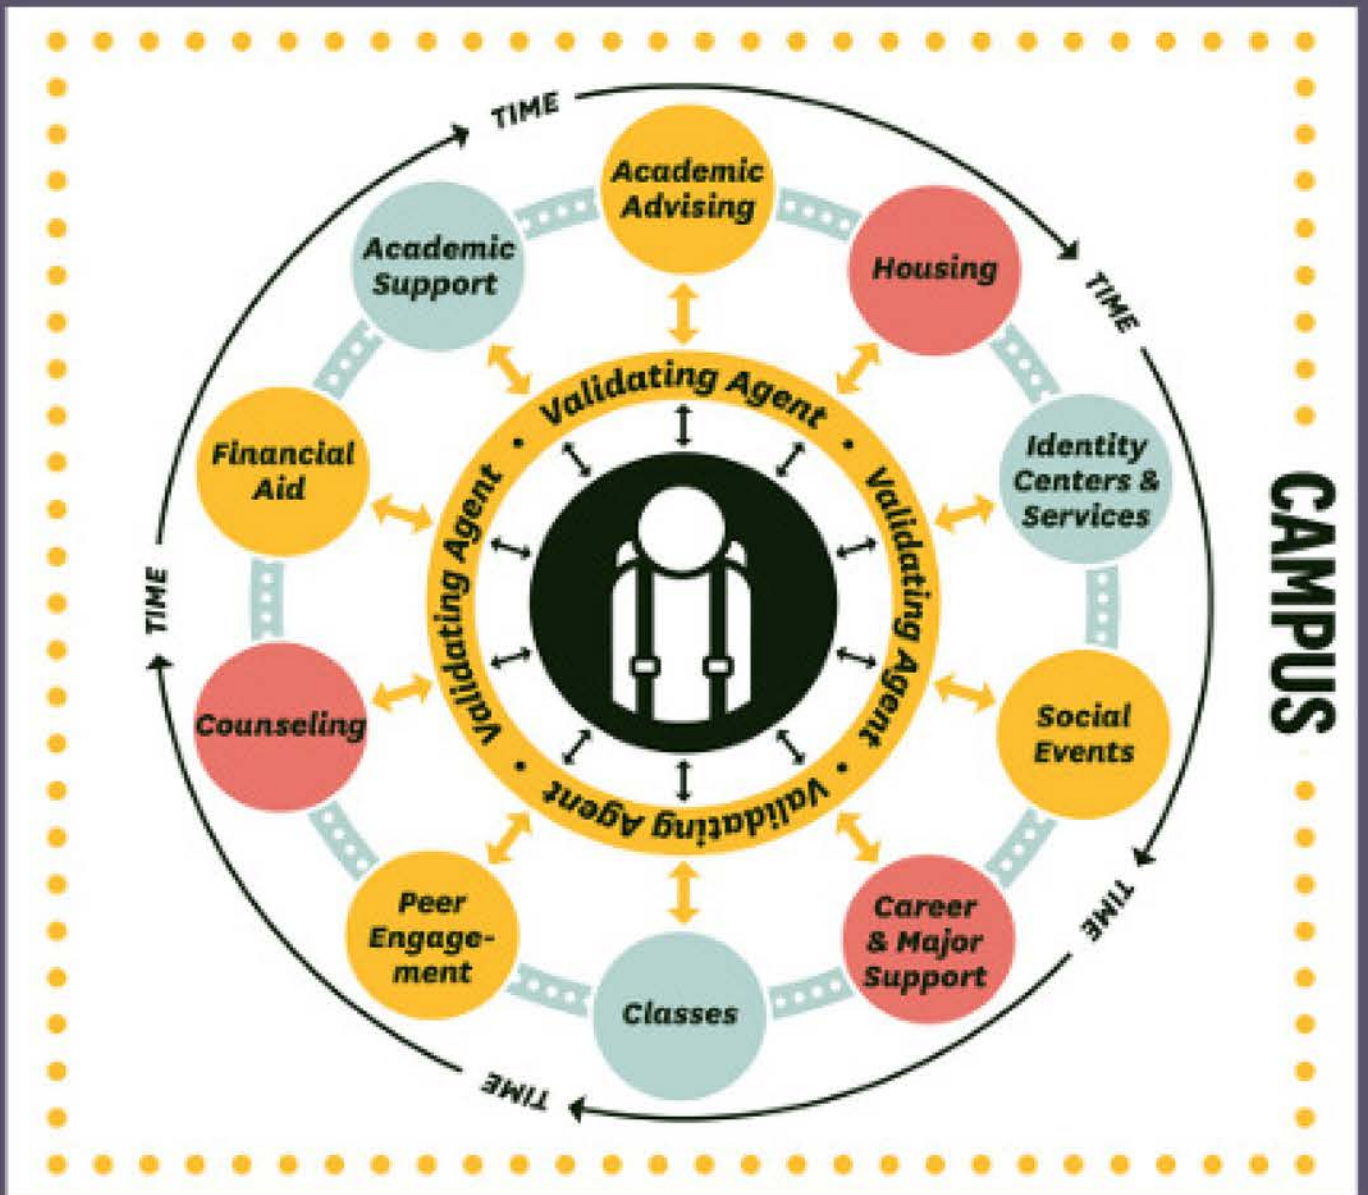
TIME

Academic Advising

Housing

TIME

Identity Centers & Services

Social Events

TIME

Career & Major Support

Classes

TIME

Peer Engagement

Counseling

TIME

Financial Aid

Academic Support

Validating Agent • Validating Agent • Validating Agent • Validating Agent

CAMPUS